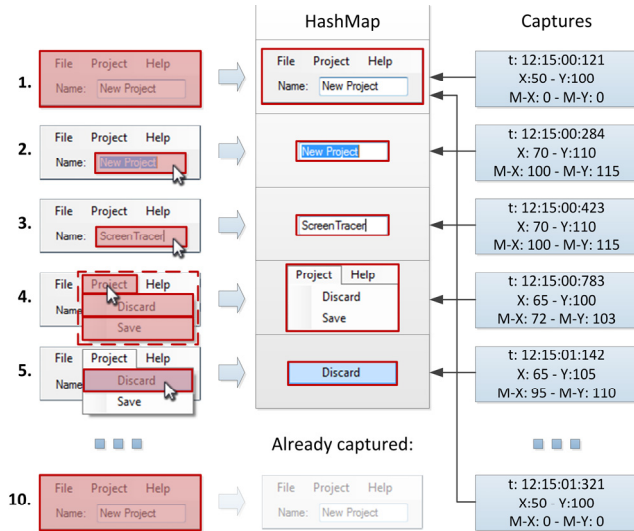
HashMap

Captures

1.
File Project Help
Name: New Project

File Project Help
Name: New Project

t: 12:15:00:121
X:50 - Y:100
M-X: 0 - M-Y: 0

2.
File Project Help
Name: New Project

New Project

t: 12:15:00:284
X: 70 - Y:110
M-X: 100 - M-Y: 115

3.
File Project Help
Name: ScreenTracer

ScreenTracer

t: 12:15:00:423
X: 70 - Y:110
M-X: 100 - M-Y: 115

4.
File Project Help
Name
Discard
Save

Project Help
Discard
Save

t: 12:15:00:783
X: 65 - Y:100
M-X: 72 - M-Y: 103

5.
File Project Help
Name
Discard
Save

Discard

t: 12:15:01:142
X: 65 - Y:105
M-X: 95 - M-Y: 110

Already captured:

10.
File Project Help
Name: New Project

File Project Help
Name: New Project

t: 12:15:01:321
X:50 - Y:100
M-X: 0 - M-Y: 0